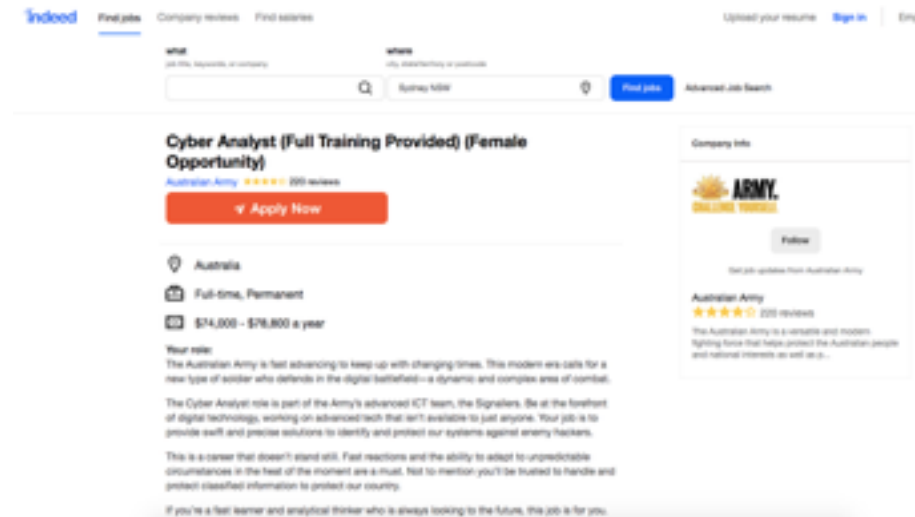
indeed Find jobs Company reviews Find salaries Upload your resume Sign in Em

what
job title, keywords, or company

where
city, state/territory or postcode

Sydney NSW

Find jobs

Advanced Job Search

Cyber Analyst (Full Training Provided) (Female Opportunity)

Australian Army ★★★★☆ 220 reviews

Apply Now

Australia

Full-time, Permanent

$74,000 - $78,800 a year

Your role:
The Australian Army is fast advancing to keep up with changing times. This modern era calls for a new type of soldier who defends in the digital battlefield – a dynamic and complex area of combat.

The Cyber Analyst role is part of the Army's advanced ICT team, the Signallers. Be at the forefront of digital technology, working on advanced tech that isn't available to just anyone. Your job is to provide swift and precise solutions to identify and protect our systems against enemy hackers.

This is a career that doesn't stand still. Fast reactions and the ability to adapt to unpredictable circumstances in the heat of the moment are a must. Not to mention you'll be trusted to handle and protect classified information to protect our country.

If you're a fast learner and analytical thinker who is always looking to the future, this job is for you.

Company info

ARMY.
CHALLENGE YOURSELF

Follow

Get job updates from Australian Army

Australian Army
★★★★☆ 220 reviews

The Australian Army is a versatile and modern fighting force that helps protect the Australian people and national interests as well as p...